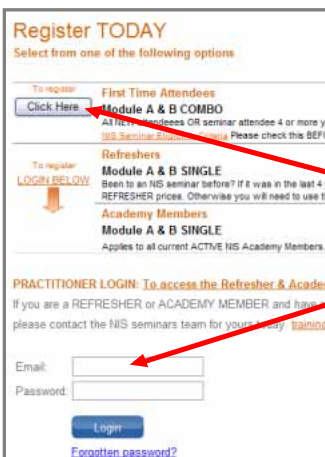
Register TODAY
Select from one of the following options

To register
Click Here

First Time Attendees
Module A & B COMBO
All NEW attendees OR seminar attendee 4 or more y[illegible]
NIS Seminar Eligibility Criteria Please check this BEFO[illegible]

To register
LOGIN BELOW

Refreshers
Module A & B SINGLE
Been to an NIS seminar before? If it was in the last 4 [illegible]
REFRESHER prices. Otherwise you will need to use t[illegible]

Academy Members
Module A & B SINGLE
Applies to all current ACTIVE NIS Academy Members.

PRACTITIONER LOGIN: To access the Refresher & Acade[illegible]
If you are a REFRESHER or ACADEMY MEMBER and have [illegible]
please contact the NIS seminars team for yours today. trainin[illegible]

Email:
Password:
Login
Forgotten password?